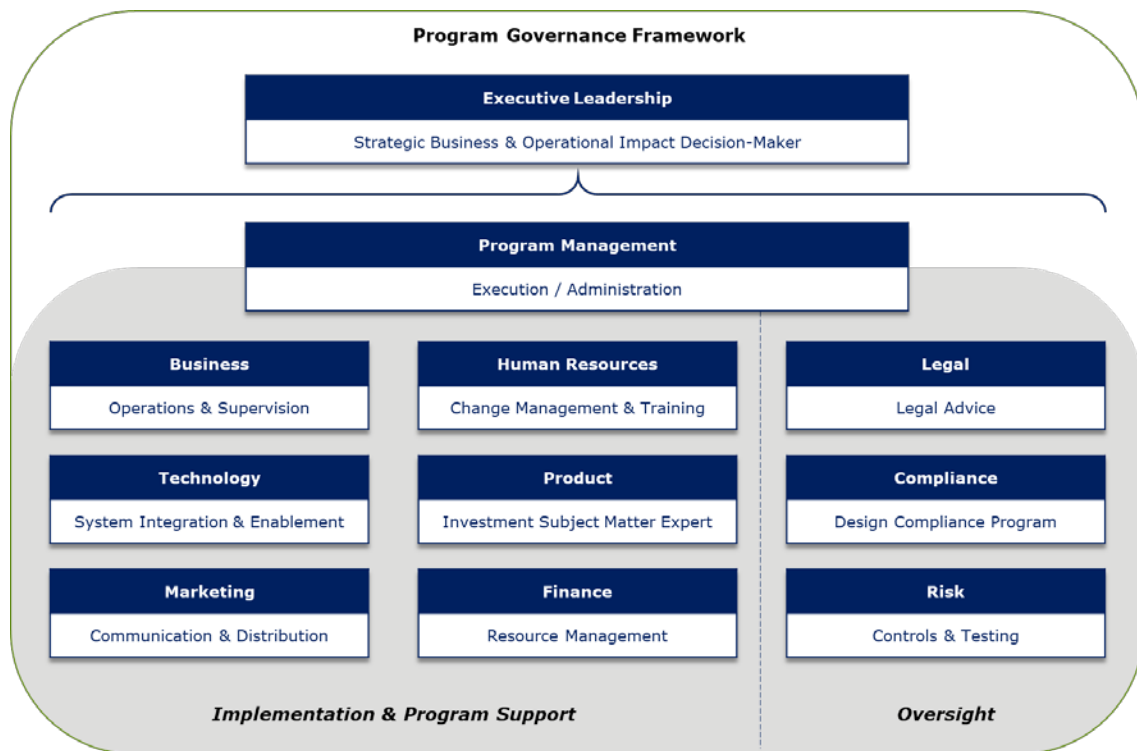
Program Governance Framework

Executive Leadership

Strategic Business & Operational Impact Decision-Maker

Program Management

Execution / Administration

Business

Operations & Supervision

Human Resources

Change Management & Training

Legal

Legal Advice

Technology

System Integration & Enablement

Product

Investment Subject Matter Expert

Compliance

Design Compliance Program

Marketing

Communication & Distribution

Finance

Resource Management

Risk

Controls & Testing

Implementation & Program Support

Oversight